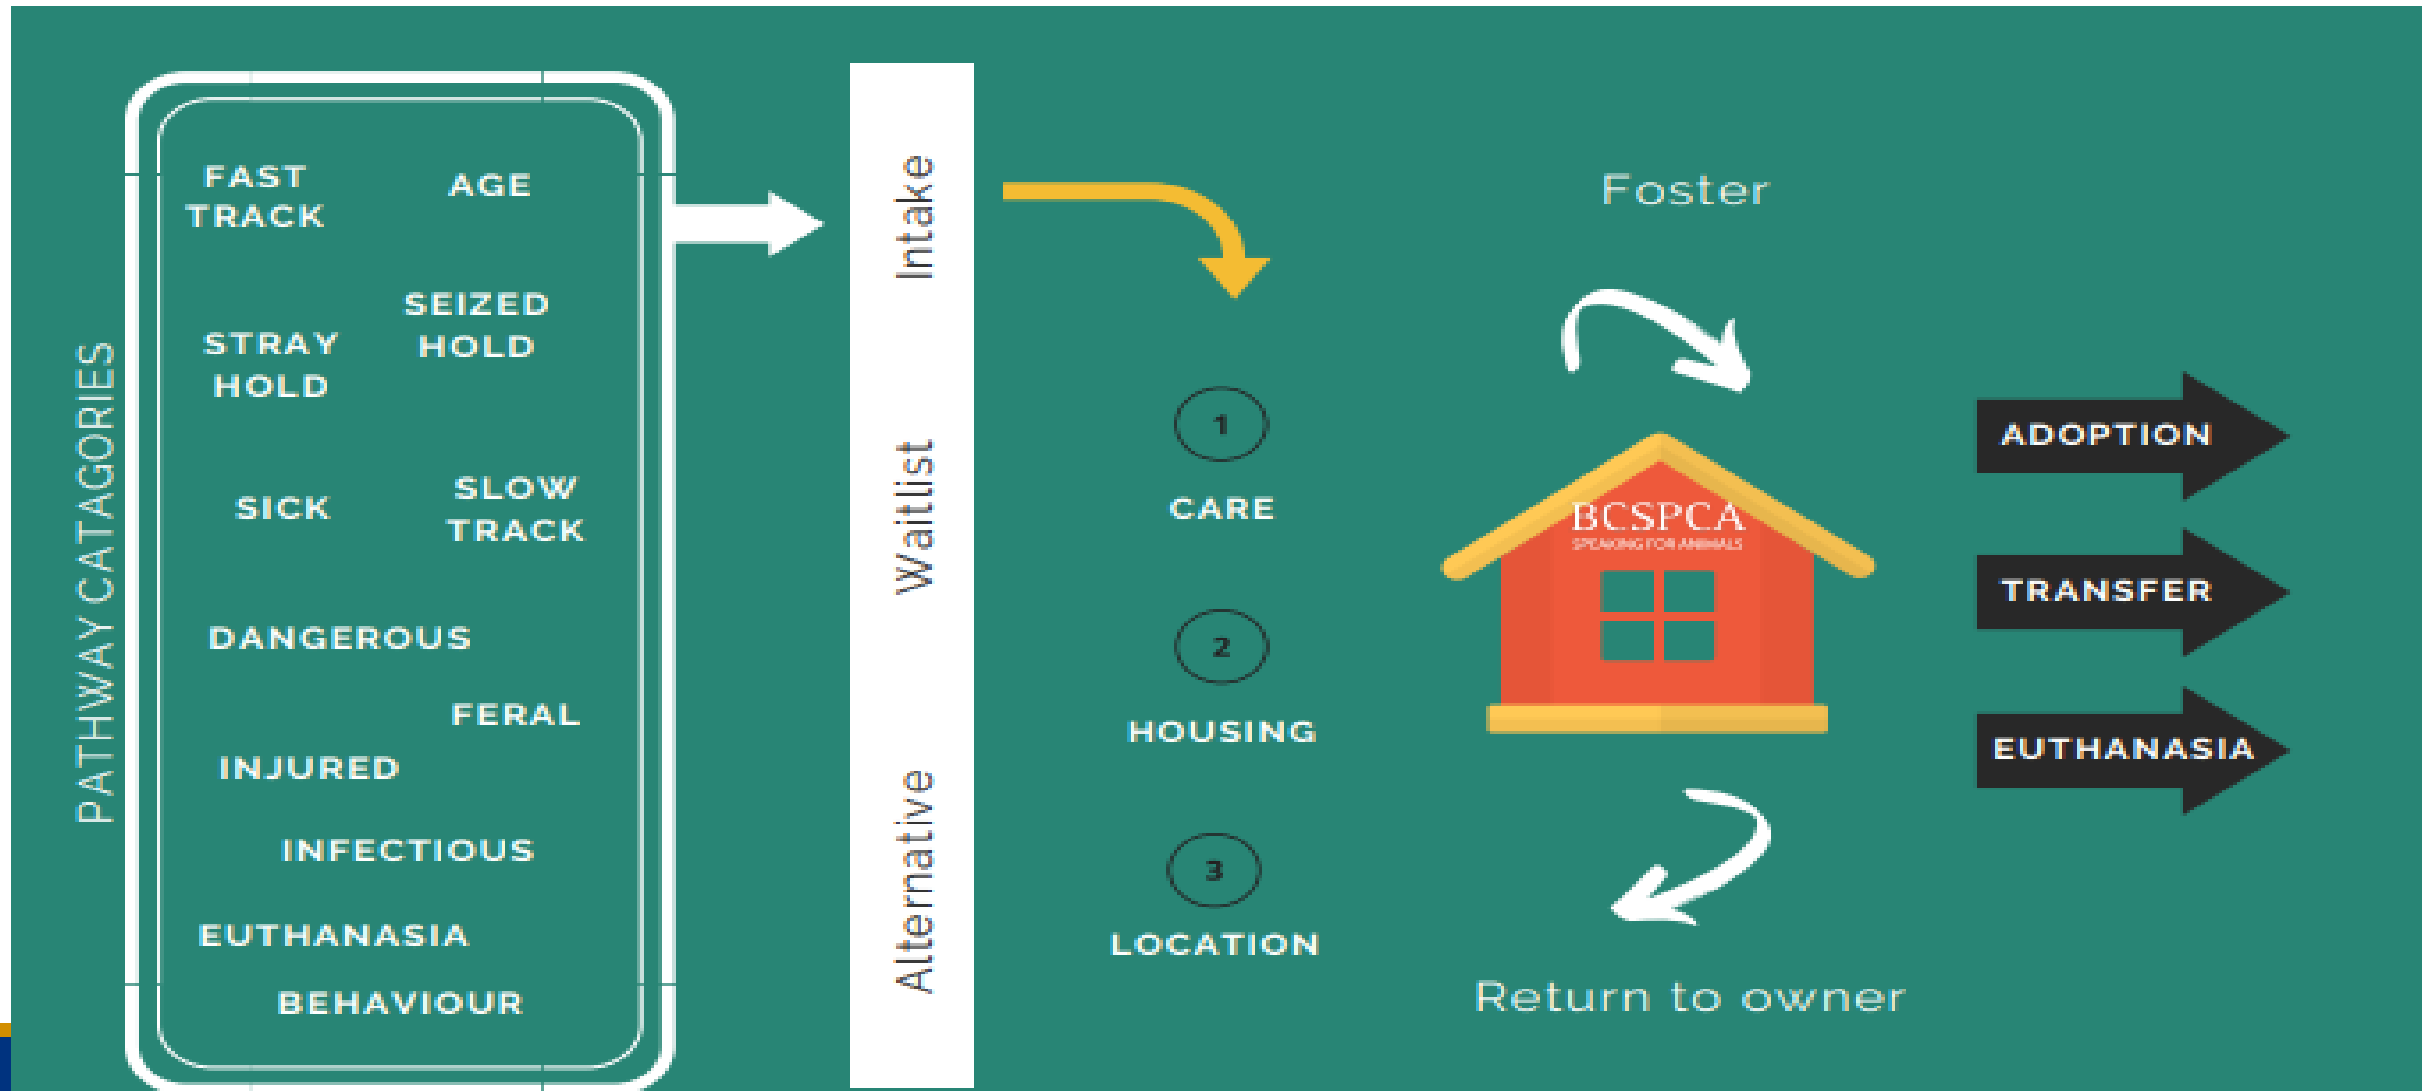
PATHWAY CATAGORIES

FAST TRACK

AGE

STRAY HOLD

SEIZED HOLD

SICK

SLOW TRACK

DANGEROUS

FERAL

INJURED

INFECTIOUS

EUTHANASIA

BEHAVIOUR

Intake

Waitlist

Alternative

1
CARE

2
HOUSING

3
LOCATION

Foster

BCSPCA
SPEAKING FOR ANIMALS

Return to owner

ADOPTION

TRANSFER

EUTHANASIA